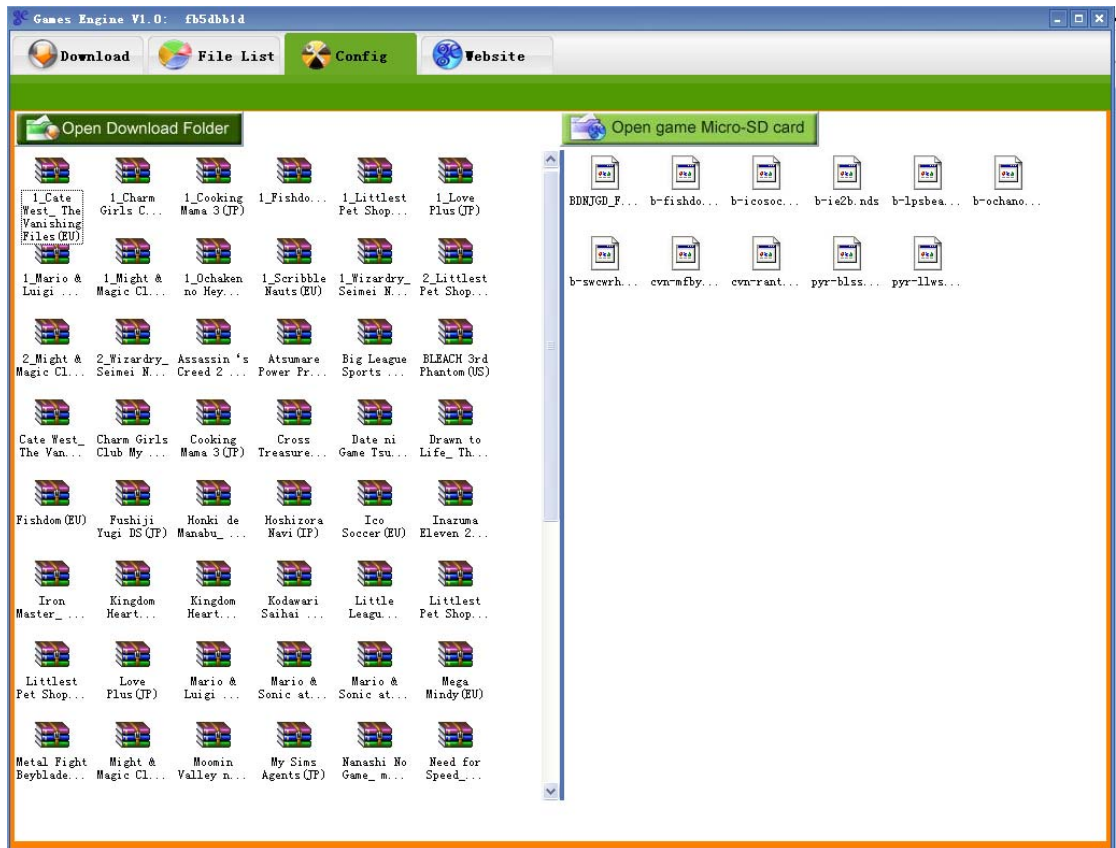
Games Engine V1.0: fb5dbb1d

Download File List Config Website

Open Download Folder

1_Cate West_ The Vanishing Files(EU)
1_Charm Girls C...
1_Cooking Mama 3(JP)
1_Fishdo...
1_Littlest Pet Shop...
1_Love Plus(JP)
1_Mario & Luigi ...
1_Might & Magic Cl...
1_Ochaken no Hey...
1_Scribble Nauts(EU)
1_Wizardry_ Seimei N...
2_Littlest Pet Shop...
2_Might & Magic Cl...
2_Wizardry_ Seimei N...
Assassin 's Creed 2 ...
Atsumare Power Pr...
Big League Sports ...
BLEACH 3rd Phantom(US)
Cate West_ The Van...
Charm Girls Club My ...
Cooking Mama 3(JP)
Cross Treasure...
Date ni Game Tsu...
Drawn to Life_ Th...
Fishdom(EU)
Fushiji Yugi DS(JP)
Honki de Manabu_ ...
Hoshizora Navi(JP)
Ico Soccer(EU)
Inazuma Eleven 2...
Iron Master_ ...
Kingdom Heart...
Kingdom Heart...
Kodawari Saihai ...
Little Leagu...
Littlest Pet Shop...
Littlest Pet Shop...
Love Plus(JP)
Mario & Luigi ...
Mario & Sonic at...
Mario & Sonic at...
Mega Mindy(EU)
Metal Fight Beyblade...
Might & Magic Cl...
Moomin Valley n...
My Sims Agents(JP)
Nanashi No Game_ m...
Need for Speed_...

Open game Micro-SD card

BDNJGD_F...
b-fishdo...
b-icosoc...
b-ie2b.nds
b-lpsbea...
b-ochano...
b-swcwrh...
cvn-mfby...
cvn-rant...
pyr-blss...
pyr-llws...